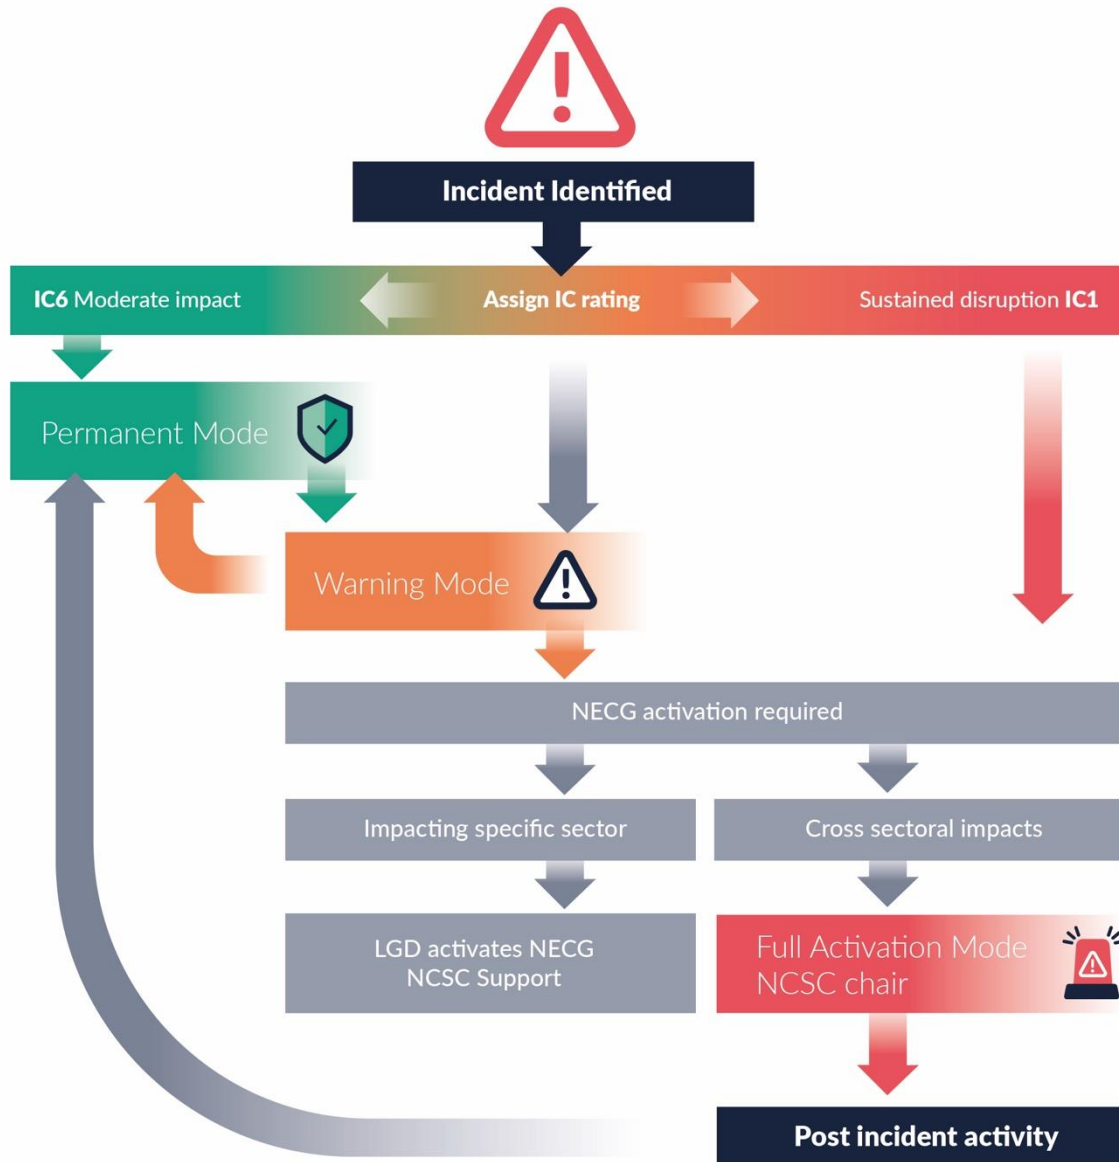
Incident Identified

IC6 Moderate impact

Assign IC rating

Sustained disruption IC1

Permanent Mode

Warning Mode

NECG activation required

Impacting specific sector

Cross sectoral impacts

LGD activates NECG
NCSC Support

Full Activation Mode
NCSC chair

Post incident activity